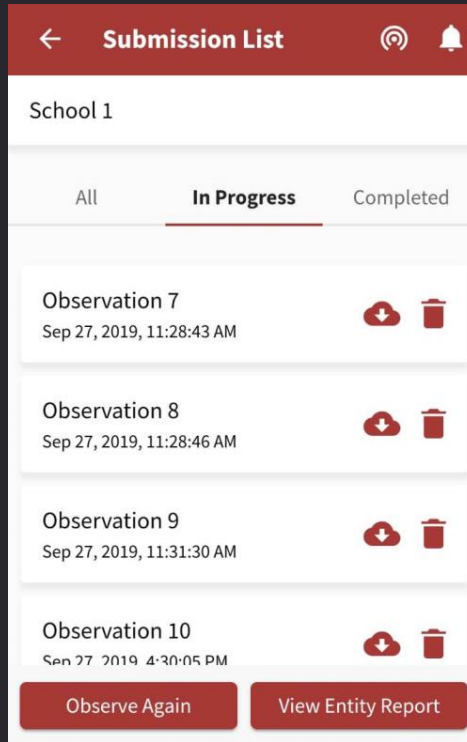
Submission List

School 1

All

In Progress

Completed

Observation 7
Sep 27, 2019, 11:28:43 AM

Observation 8
Sep 27, 2019, 11:28:46 AM

Observation 9
Sep 27, 2019, 11:31:30 AM

Observation 10
Sep 27, 2019, 4:30:05 PM

Observe Again

View Entity Report